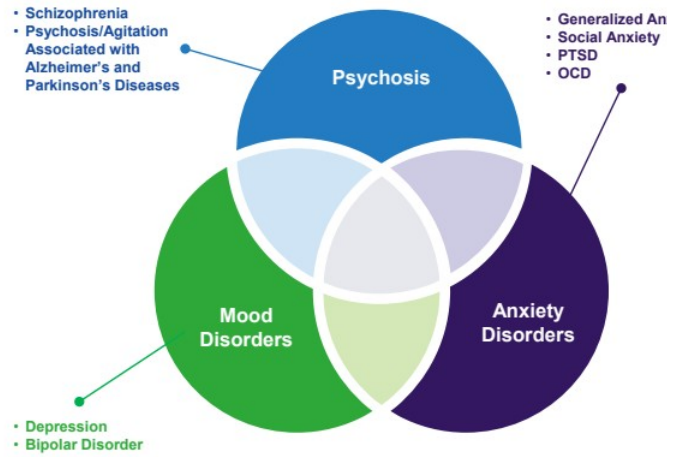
• Schizophrenia
• Psychosis/Agitation Associated with Alzheimer's and Parkinson's Diseases

• Generalized An
• Social Anxiety
• PTSD
• OCD

Psychosis

Mood Disorders

Anxiety Disorders

• Depression
• Bipolar Disorder